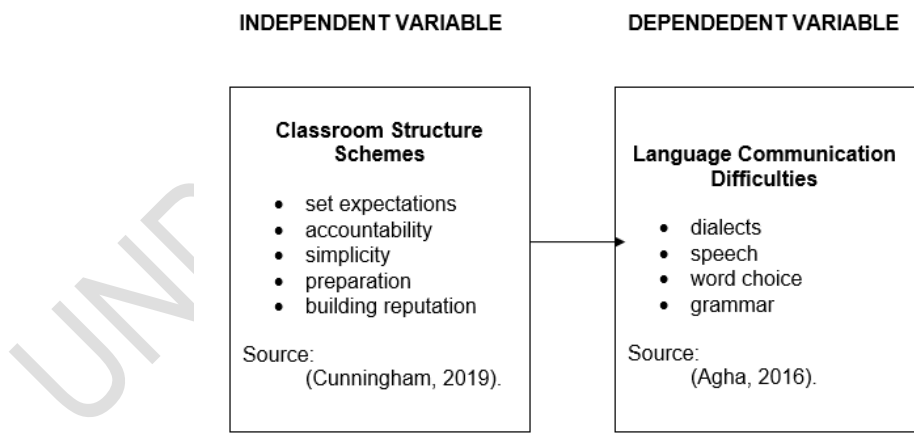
INDEPENDENT VARIABLE

DEPENDEDENT VARIABLE

Classroom Structure Schemes

- set expectations
- accountability
- simplicity
- preparation
- building reputation

Source:
(Cunningham, 2019).

Language Communication Difficulties

- dialects
- speech
- word choice
- grammar

Source:
(Agha, 2016).

UND